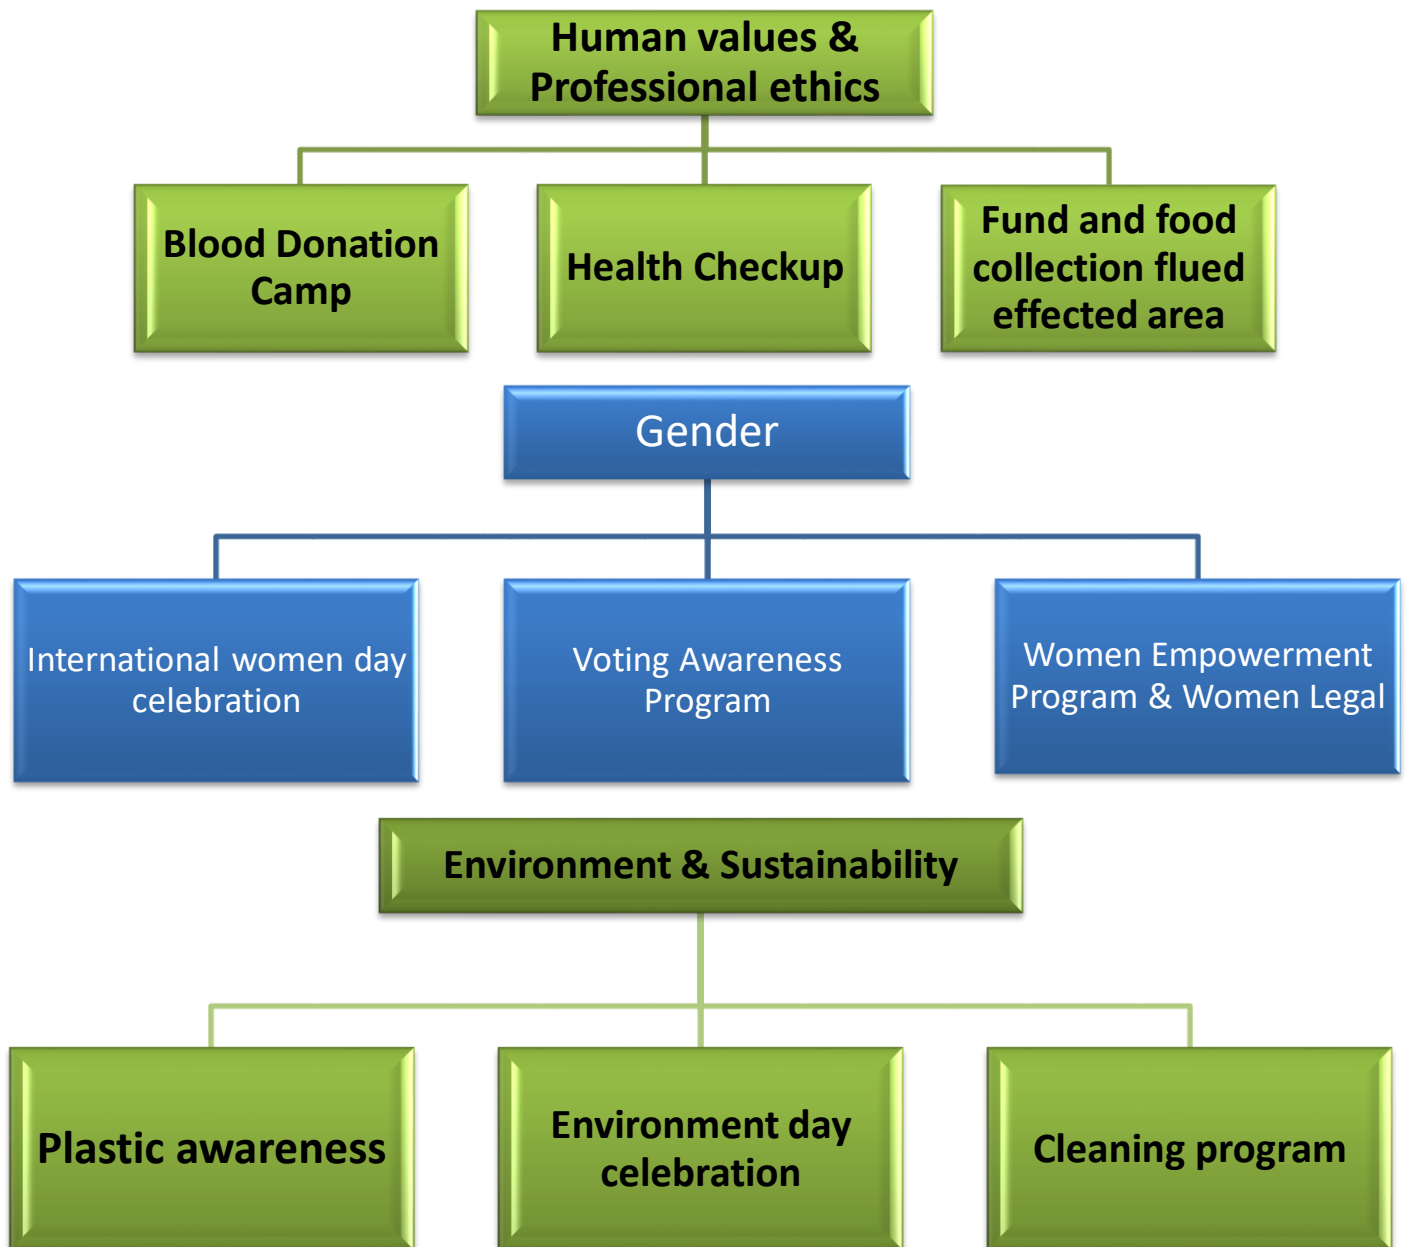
Human values & Professional ethics

Blood Donation Camp

Health Checkup

Fund and food collection flued effected area

Gender

International women day celebration

Voting Awareness Program

Women Empowerment Program & Women Legal

Environment & Sustainability

Plastic awareness

Environment day celebration

Cleaning program